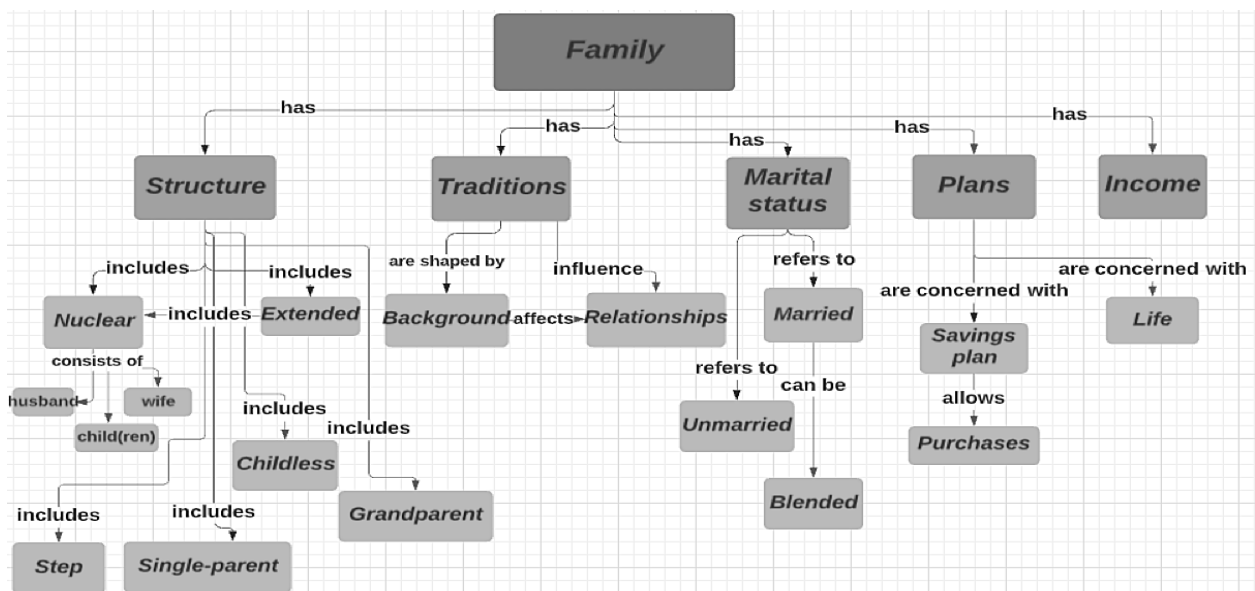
Family

has
has
has
has
has

Structure
Traditions
Marital status
Plans
Income

includes
includes
Nuclear
includes
Extended
consists of
husband
wife
child(ren)
includes
Childless
includes
Grandparent
includes
Step
includes
Single-parent

are shaped by
influence
Background
affects
Relationships

refers to
Married
refers to
Unmarried
can be
Blended

are concerned with
are concerned with
Savings plan
Life
allows
Purchases